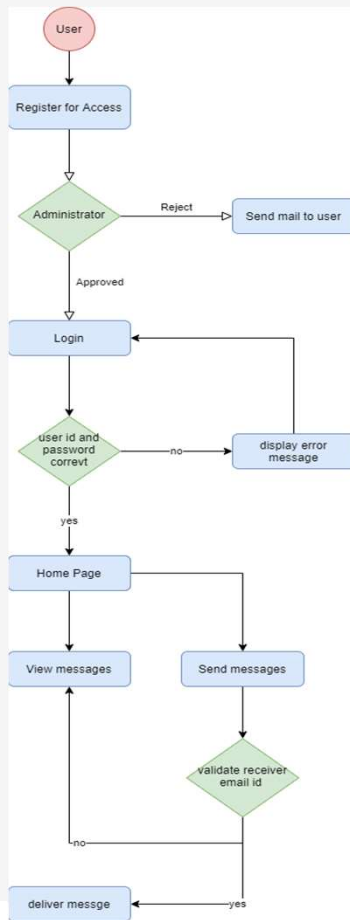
User

Register for Access

Administrator

Reject

Send mail to user

Approved

Login

user id and password correvt

no

display error message

yes

Home Page

View messages

Send messages

validate receiver email id

no

deliver messge

yes